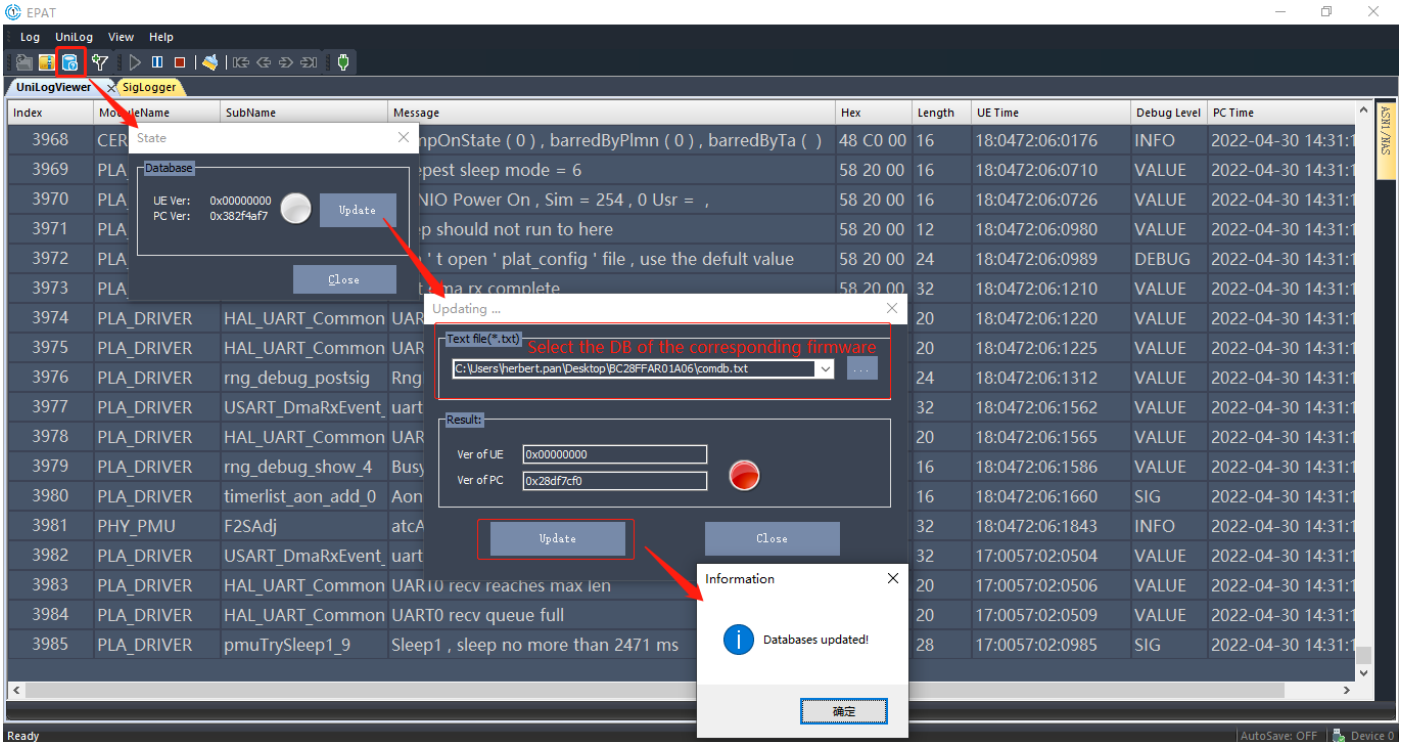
EPAT

Log UniLog View Help

UniLogViewer SigLogger

| Index | ModuleName | SubName | Message | Hex | Length | UE Time | Debug Level | PC Time |
|---|---|---|---|---|---|---|---|---|
| 3968 | CER | | npOnState ( 0 ) , barredByPlmn ( 0 ) , barredByTa ( ) | 48 C0 00 | 16 | 18:0472:06:0176 | INFO | 2022-04-30 14:31:1 |
| 3969 | PLA | | epest sleep mode = 6 | 58 20 00 | 16 | 18:0472:06:0710 | VALUE | 2022-04-30 14:31:1 |
| 3970 | PLA | | NIO Power On , Sim = 254 , 0 Usr = , | 58 20 00 | 16 | 18:0472:06:0726 | VALUE | 2022-04-30 14:31:1 |
| 3971 | PLA | | p should not run to here | 58 20 00 | 12 | 18:0472:06:0980 | VALUE | 2022-04-30 14:31:1 |
| 3972 | PLA | | ' t open ' plat_config ' file , use the defult value | 58 20 00 | 24 | 18:0472:06:0989 | DEBUG | 2022-04-30 14:31:1 |
| 3973 | PLA | | ma rx complete | 58 20 00 | 32 | 18:0472:06:1210 | VALUE | 2022-04-30 14:31:1 |
| 3974 | PLA_DRIVER | HAL_UART_Common | UAR | | 20 | 18:0472:06:1220 | VALUE | 2022-04-30 14:31:1 |
| 3975 | PLA_DRIVER | HAL_UART_Common | UAR | | 20 | 18:0472:06:1225 | VALUE | 2022-04-30 14:31:1 |
| 3976 | PLA_DRIVER | rng_debug_postsig | Rng | | 24 | 18:0472:06:1312 | VALUE | 2022-04-30 14:31:1 |
| 3977 | PLA_DRIVER | USART_DmaRxEvent_ | uart | | 32 | 18:0472:06:1562 | VALUE | 2022-04-30 14:31:1 |
| 3978 | PLA_DRIVER | HAL_UART_Common | UAR | | 20 | 18:0472:06:1565 | VALUE | 2022-04-30 14:31:1 |
| 3979 | PLA_DRIVER | rng_debug_show_4 | Busy | | 16 | 18:0472:06:1586 | VALUE | 2022-04-30 14:31:1 |
| 3980 | PLA_DRIVER | timerlist_aon_add_0 | Aon | | 16 | 18:0472:06:1660 | SIG | 2022-04-30 14:31:1 |
| 3981 | PHY_PMU | F2SAdj | atcA | | 32 | 18:0472:06:1843 | INFO | 2022-04-30 14:31:1 |
| 3982 | PLA_DRIVER | USART_DmaRxEvent_ | uart | | 32 | 17:0057:02:0504 | VALUE | 2022-04-30 14:31:1 |
| 3983 | PLA_DRIVER | HAL_UART_Common | UART0 recv reaches max len | | 20 | 17:0057:02:0506 | VALUE | 2022-04-30 14:31:1 |
| 3984 | PLA_DRIVER | HAL_UART_Common | UART0 recv queue full | | 20 | 17:0057:02:0509 | VALUE | 2022-04-30 14:31:1 |
| 3985 | PLA_DRIVER | pmuTrySleep1_9 | Sleep1 , sleep no more than 2471 ms | | 28 | 17:0057:02:0985 | SIG | 2022-04-30 14:31:1 |

ASN1/NAS

State
Database
UE Ver: 0x00000000
PC Ver: 0x382f4af7
Update
Close

Updating ...
Text file(*.txt)
Select the DB of the corresponding firmware
C:\Users\herbert.pan\Desktop\BC28FFAR01A06\comdb.txt
...
Result:
Ver of UE 0x00000000
Ver of PC 0x28df7cf0
Update
Close

Information
Databases updated!
确定

Ready
AutoSave: OFF
Device 0